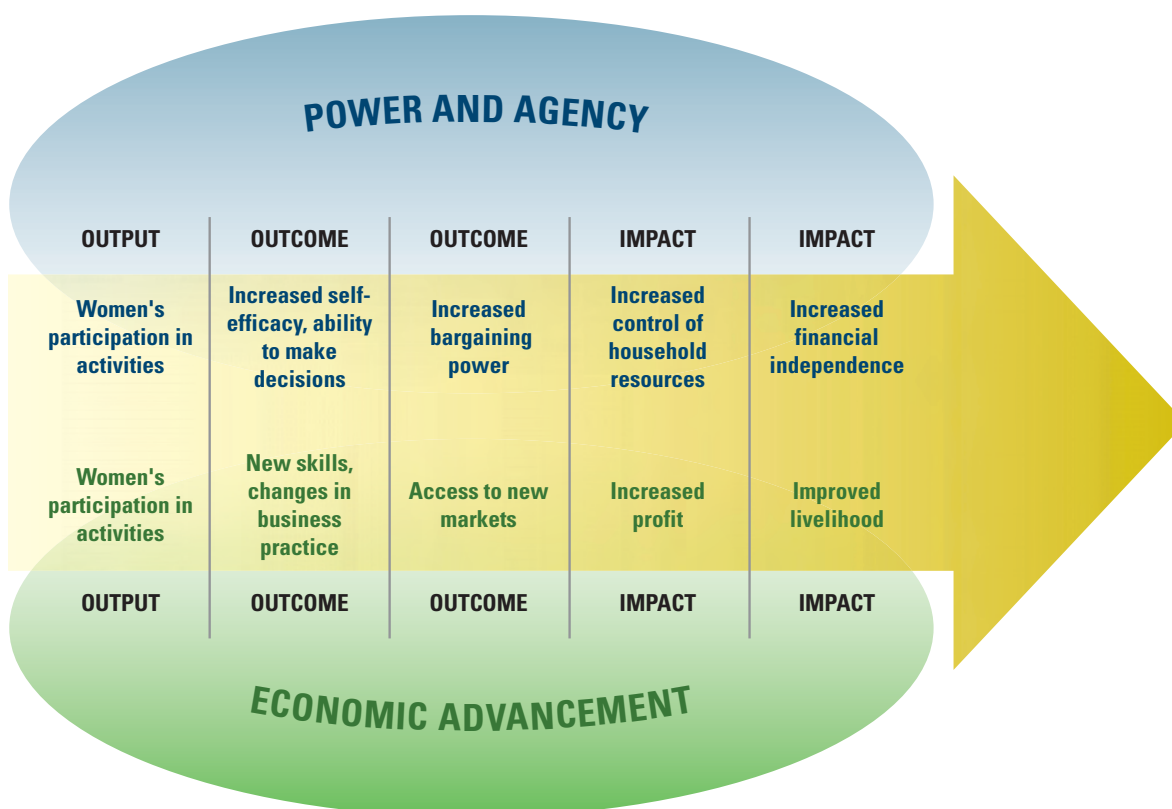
POWER AND AGENCY

| OUTPUT | OUTCOME | OUTCOME | IMPACT | IMPACT |
|---|---|---|---|---|
| Women's participation in activities | Increased self-efficacy, ability to make decisions | Increased bargaining power | Increased control of household resources | Increased financial independence |
| Women's participation in activities | New skills, changes in business practice | Access to new markets | Increased profit | Improved livelihood |
| OUTPUT | OUTCOME | OUTCOME | IMPACT | IMPACT |

ECONOMIC ADVANCEMENT